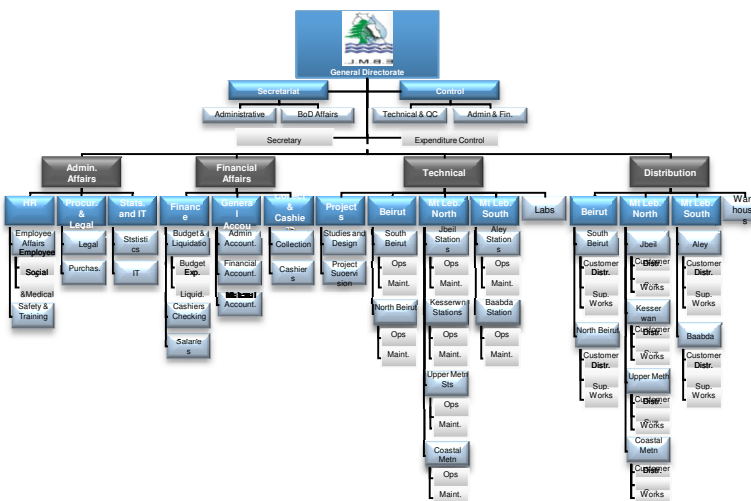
J.M.B.S
General Directorate

Secretariat
Administrative
BoD Affairs
Secretary

Control
Technical & QC
Admin & Fin.
Expenditure Control

Admin. Affairs
HR
Employee Affairs
Employee
Social
&Medical
Safety & Training
Procur. & Legal
Legal
Purchas.
Stats. and IT
Statistics
IT

Financial Affairs
Finance
Budget & Liquidatio
Budget Exp.
Liquid.
Cashiers Checking
Salaries
General Accou
Admin Account.
Financial Account.
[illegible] Account.
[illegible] & Cashie
Collection
Cashiers

Technical
Projects
Studies and Design
Project Supervision
Beirut
South Beirut
Ops
Maint.
North Beirut
Ops
Maint.
Mt Leb. North
Jbeil Stations
Ops
Maint.
Kesserwn Stations
Ops
Maint.
Upper Metn Sts
Ops
Maint.
Coastal Metn
Ops
Maint.
Mt Leb. South
Aley Stations
Ops
Maint.
Baabda Station
Ops
Maint.
Labs

Distribution
Beirut
South Beirut
Customer Distr.
Sup. Works
North Beirut
Customer Distr.
Sup. Works
Mt Leb. North
Jbeil
Customer Distr.
Works
Kesserwan
Customer Distr.
Works
Upper Metn
Customer Distr.
Works
Coastal Metn
Customer Distr.
Works
Mt Leb. South
Aley
Customer Distr.
Sup. Works
Baabda
Customer Distr.
Sup. Works
Warehouses